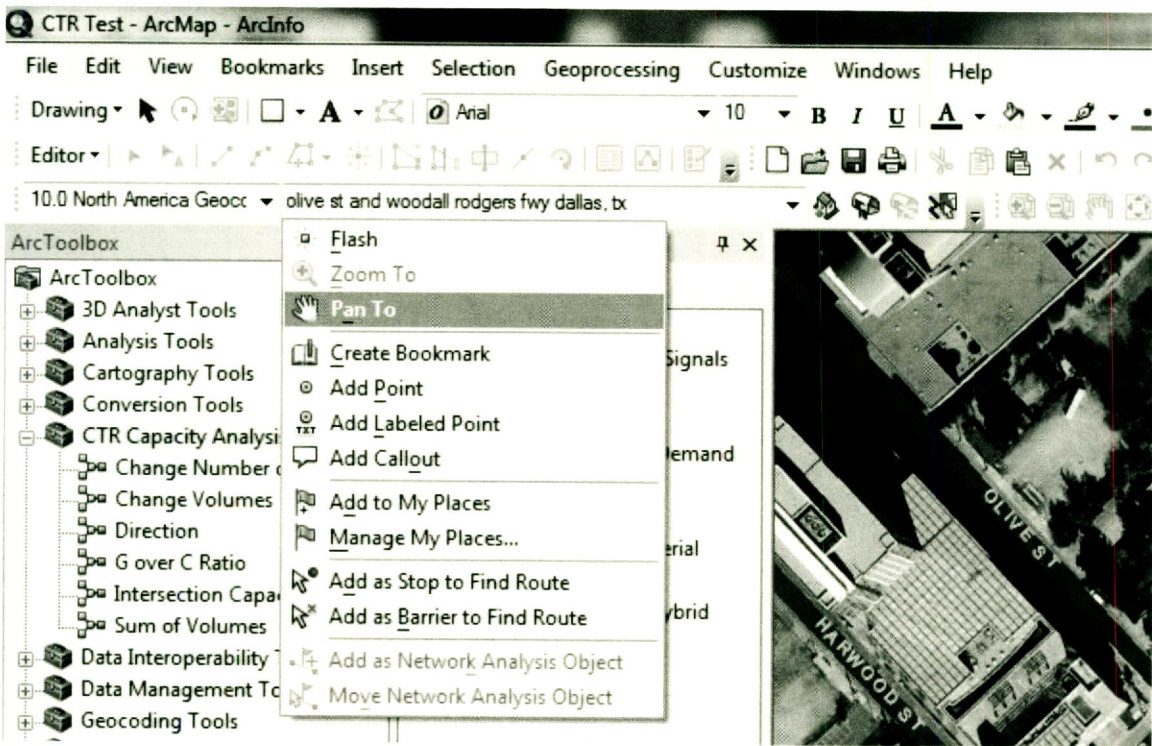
CTR Test - ArcMap - ArcInfo

File Edit View Bookmarks Insert Selection Geoprocessing Customize Windows Help

Drawing ▾ Arial 10 B I U A

Editor ▾

10.0 North America Geocc ▾ olive st and woodall rodgers fwy dallas, tx

ArcToolbox

ArcToolbox
3D Analyst Tools
Analysis Tools
Cartography Tools
Conversion Tools
CTR Capacity Analysi
Change Number c
Change Volumes
Direction
G over C Ratio
Intersection Capac
Sum of Volumes
Data Interoperability T
Data Management To
Geocoding Tools

Flash
Zoom To
Pan To
Create Bookmark
Add Point
Add Labeled Point
Add Callout
Add to My Places
Manage My Places...
Add as Stop to Find Route
Add as Barrier to Find Route
Add as Network Analysis Object
Move Network Analysis Object

Signals
lemand
erial
ybrid

OLIVE ST
HARWOOD ST